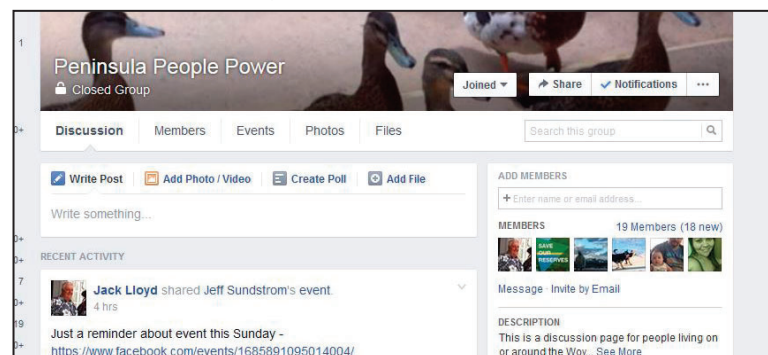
Peninsula People Power
Closed Group

Joined ▾ Share Notifications ···

Discussion Members Events Photos Files
Search this group

Write Post Add Photo / Video Create Poll Add File
Write something...

RECENT ACTIVITY

Jack Lloyd shared Jeff Sundstrom's event.
4 hrs

Just a reminder about event this Sunday -
https://www.facebook.com/events/1685891095014004/

ADD MEMBERS
+ Enter name or email address...

MEMBERS 19 Members (18 new)

SAVE OUR RESERVES

Message · Invite by Email

DESCRIPTION
This is a discussion page for people living on or around the Woy... See More